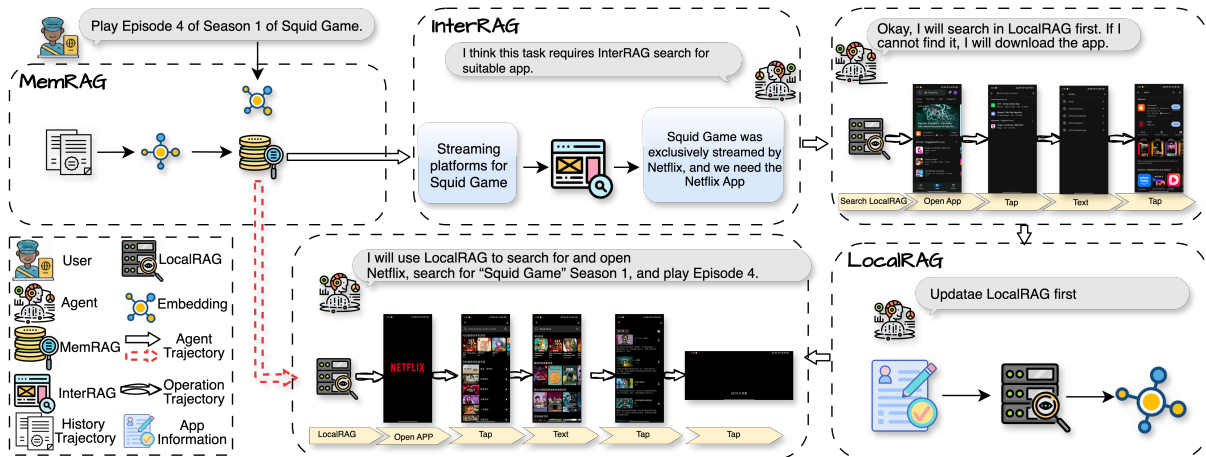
Play Episode 4 of Season 1 of Squid Game.

MemRAG

InterRAG

I think this task requires InterRAG search for suitable app.

Streaming platforms for Squid Game

Squid Game was exclusively streamed by Netflix, and we need the Netflix App

Okay, I will search in LocalRAG first. If I cannot find it, I will download the app.

Search LocalRAG
Open App
Tap
Text
Tap

User
LocalRAG
Agent
Embedding
MemRAG
Agent Trajectory
InterRAG
Operation Trajectory
History Trajectory
App Information

I will use LocalRAG to search for and open Netflix, search for "Squid Game" Season 1, and play Episode 4.

NETFLIX

LocalRAG
Open APP
Tap
Text
Tap
Tap

LocalRAG

Updatae LocalRAG first